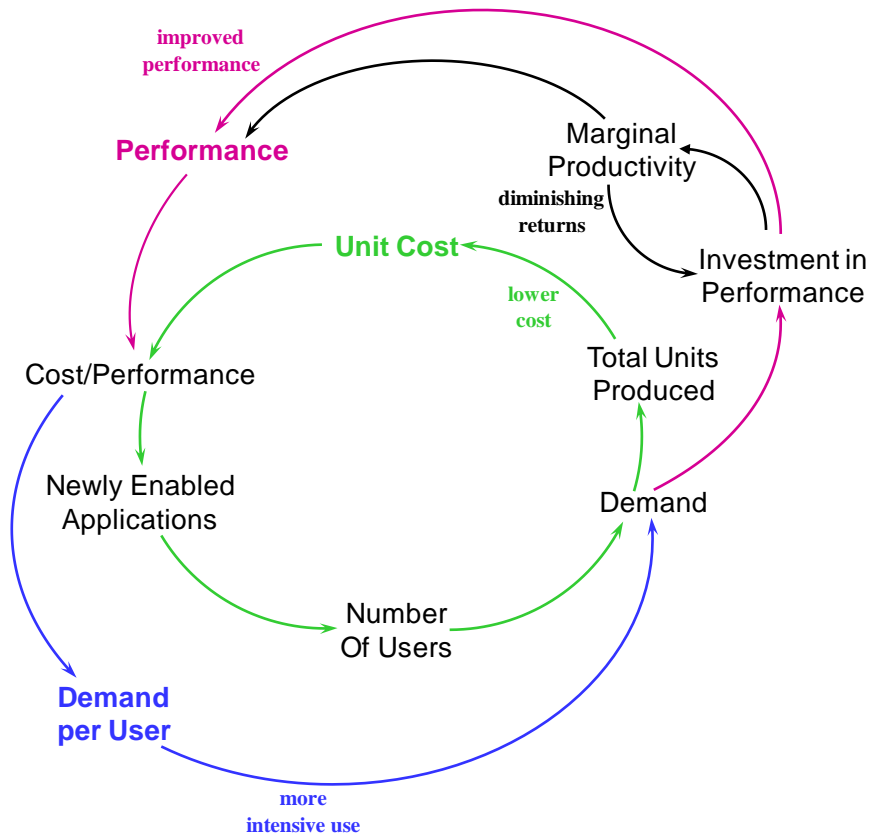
improved performance

Performance

Marginal Productivity

diminishing returns

Investment in Performance

Unit Cost

lower cost

Total Units Produced

Cost/Performance

Newly Enabled Applications

Demand

Number Of Users

Demand per User

more intensive use